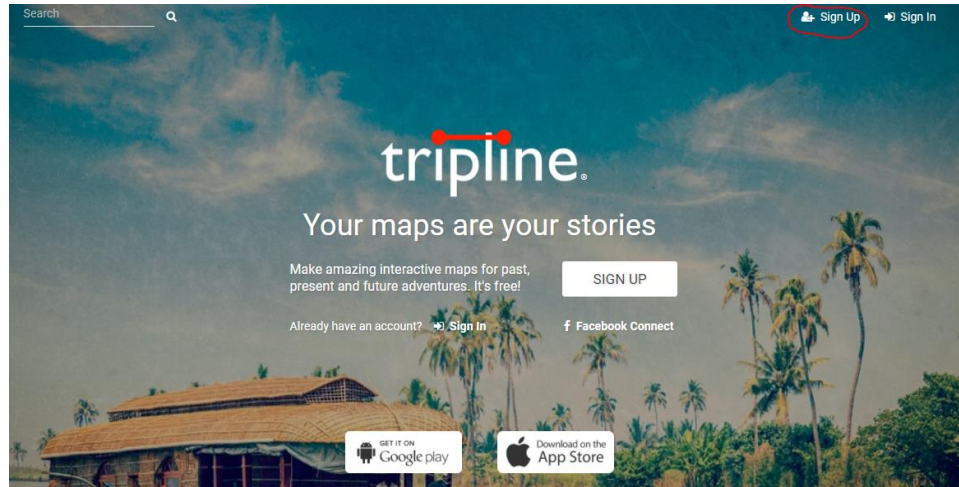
Search

Sign Up Sign In

tripline.

Your maps are your stories

Make amazing interactive maps for past, present and future adventures. It's free!

SIGN UP

Already have an account? Sign In

Facebook Connect

GET IT ON Google play

Download on the App Store